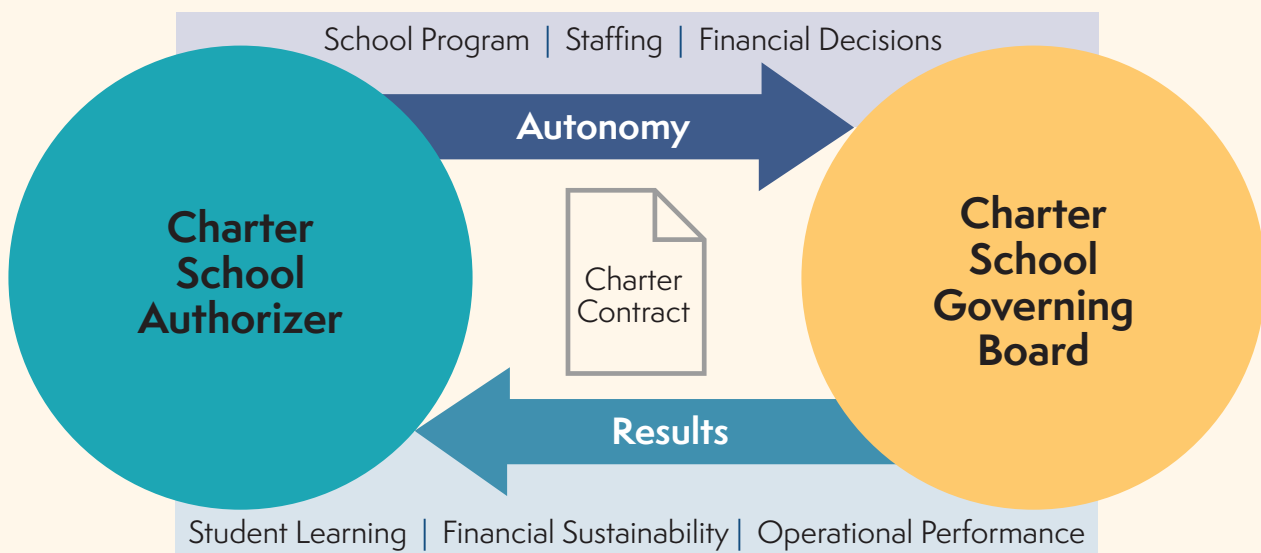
School Program | Staffing | Financial Decisions

Autonomy

Charter School Authorizer

Charter Contract

Charter School Governing Board

Results

Student Learning | Financial Sustainability | Operational Performance